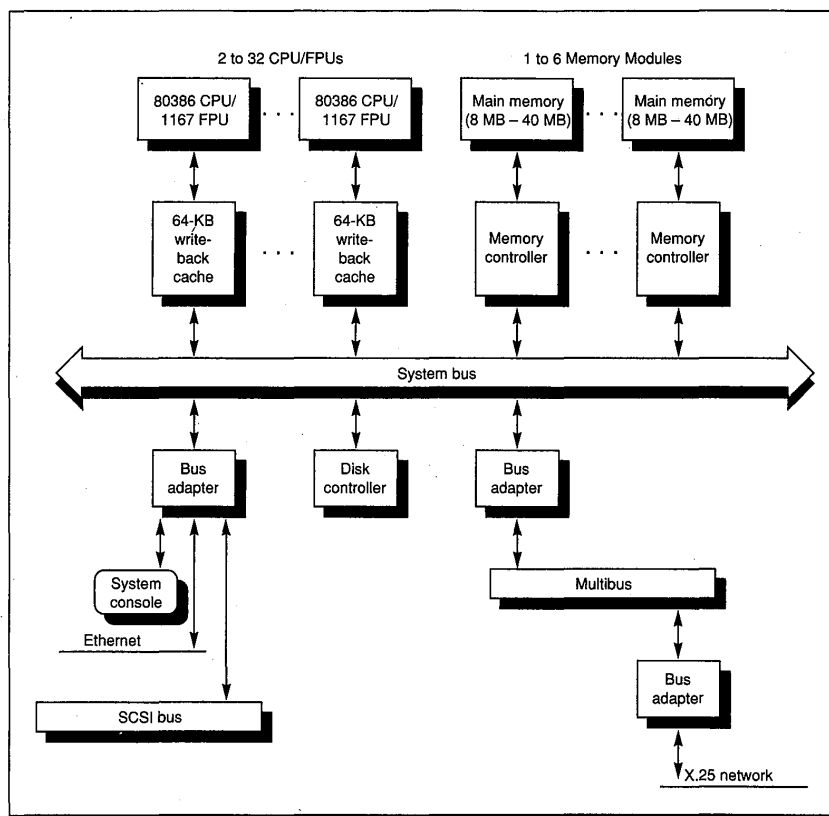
2 to 32 CPU/FPUs

1 to 6 Memory Modules

80386 CPU/ 1167 FPU

. . .

80386 CPU/ 1167 FPU

Main memory (8 MB – 40 MB)

. . .

Main memory (8 MB – 40 MB)

64-KB write-back cache

. . .

64-KB write-back cache

Memory controller

. . .

Memory controller

System bus

Bus adapter

Disk controller

Bus adapter

System console

Ethernet

SCSI bus

Multibus

Bus adapter

X.25 network